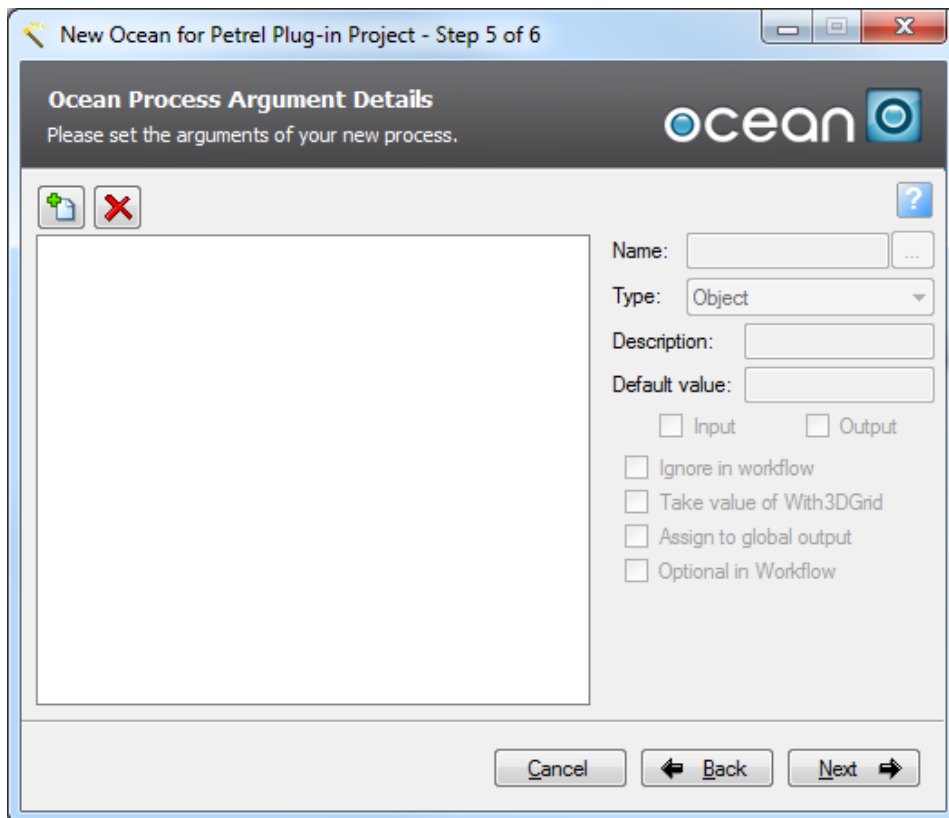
New Ocean for Petrel Plug-in Project - Step 5 of 6

Ocean Process Argument Details
Please set the arguments of your new process.

ocean

?

Name: ...
Type: Object
Description:
Default value:
Input Output
Ignore in workflow
Take value of With3DGrid
Assign to global output
Optional in Workflow

Cancel
Back
Next